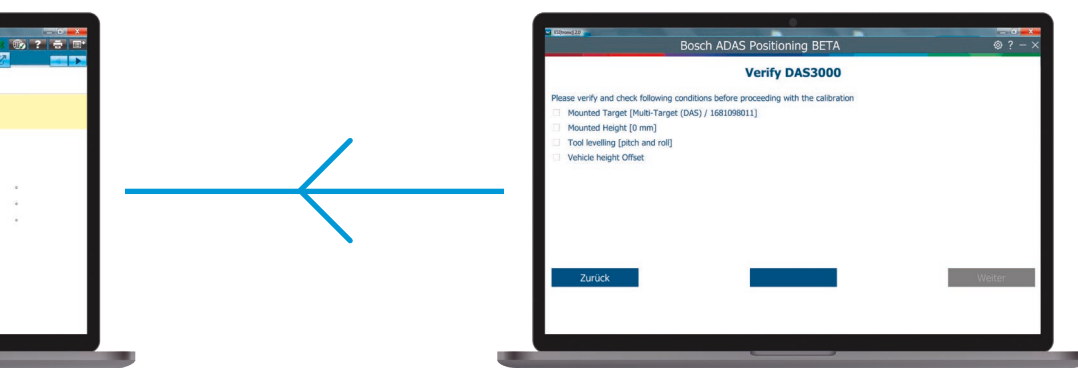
Bosch ADAS Positioning BETA

Verify DAS3000

Please verify and check following conditions before proceeding with the calibration

Mounted Target [Multi-Target (DAS) / 1681098011]

Mounted Height [0 mm]

Tool levelling [pitch and roll]

Vehicle height Offset

Zurück

Weiter